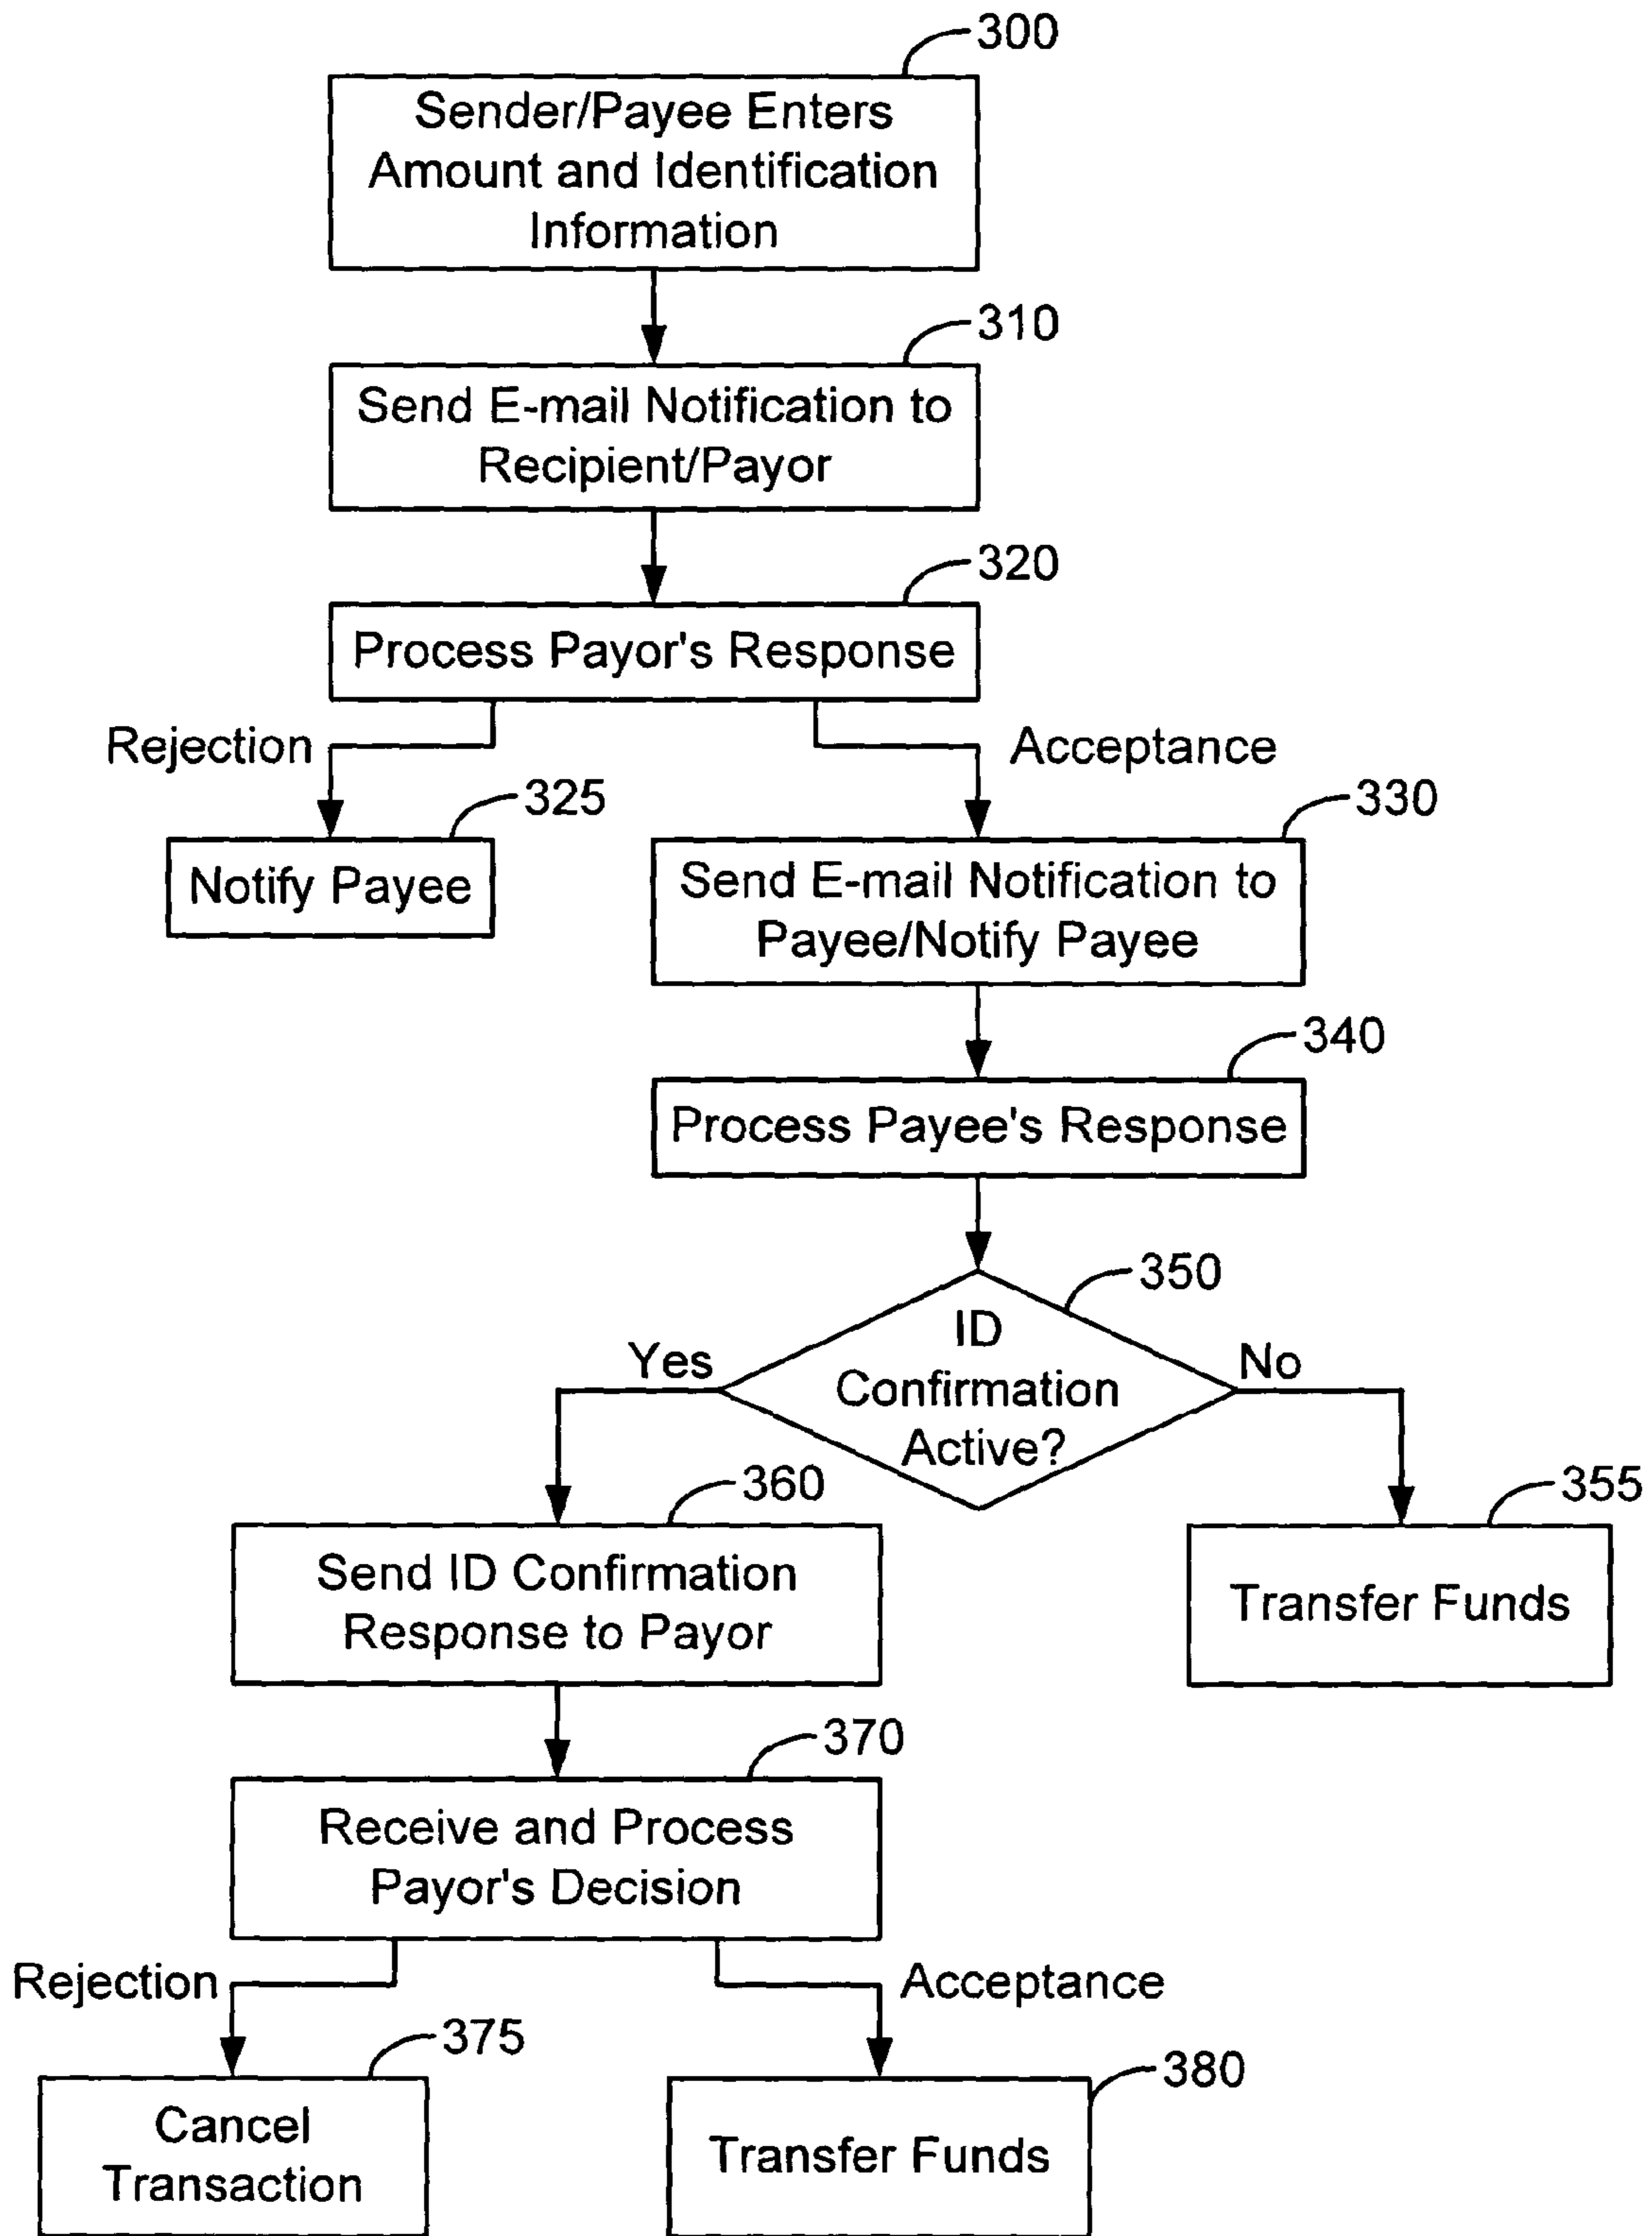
300
Sender/Payee Enters Amount and Identification Information

310
Send E-mail Notification to Recipient/Payor

320
Process Payor's Response

Rejection

Acceptance

325
Notify Payee

330
Send E-mail Notification to Payee/Notify Payee

340
Process Payee's Response

350
ID Confirmation Active?

Yes

No

360
Send ID Confirmation Response to Payor

355
Transfer Funds

370
Receive and Process Payor's Decision

Rejection

Acceptance

375
Cancel Transaction

380
Transfer Funds